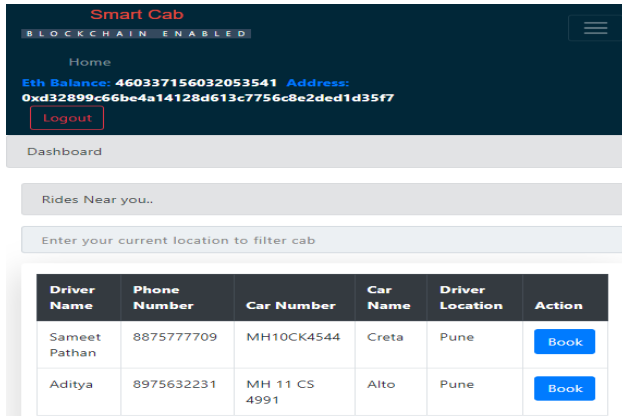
Smart Cab
BLOCKCHAIN ENABLED

Home

Eth Balance: 460337156032053541 Address: 0xd32899c66be4a14128d613c7756c8e2ded1d35f7

Logout

Dashboard

Rides Near you..

Enter your current location to filter cab

| Driver Name | Phone Number | Car Number | Car Name | Driver Location | Action |
|---|---|---|---|---|---|
| Sameet Pathan | 8875777709 | MH10CK4544 | Creta | Pune | Book |
| Aditya | 8975632231 | MH 11 CS 4991 | Alto | Pune | Book |